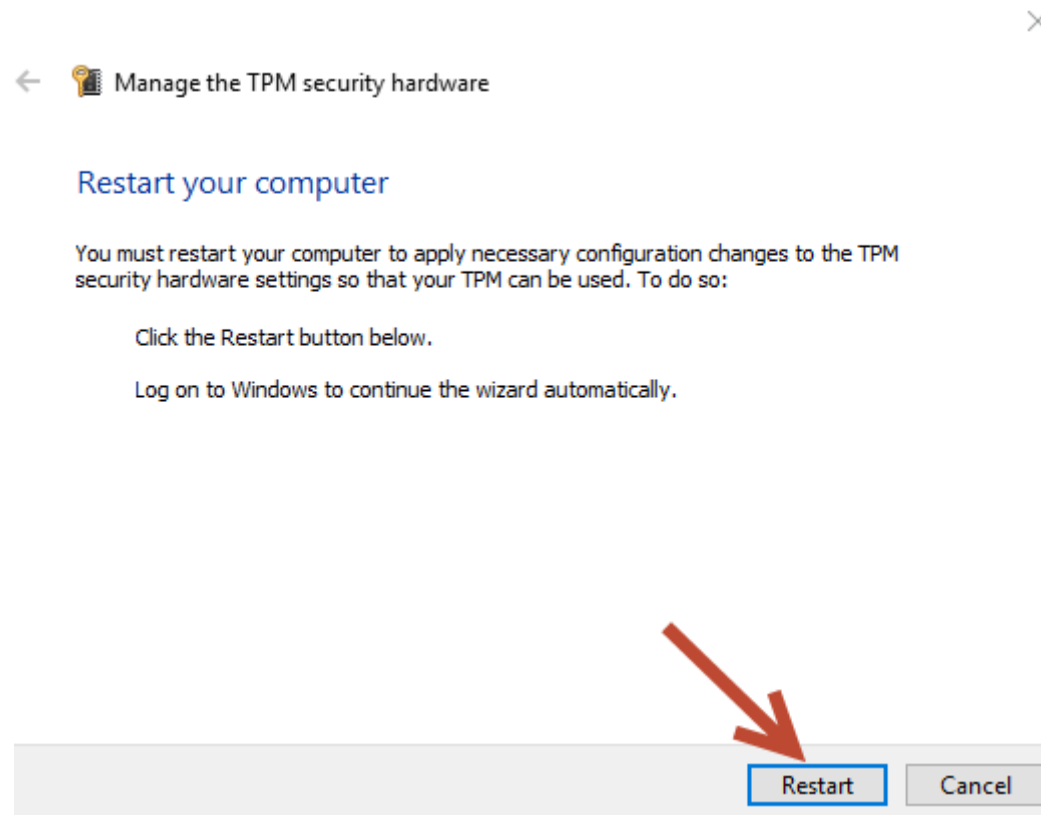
Manage the TPM security hardware

Restart your computer

You must restart your computer to apply necessary configuration changes to the TPM security hardware settings so that your TPM can be used. To do so:

Click the Restart button below.

Log on to Windows to continue the wizard automatically.

Restart

Cancel